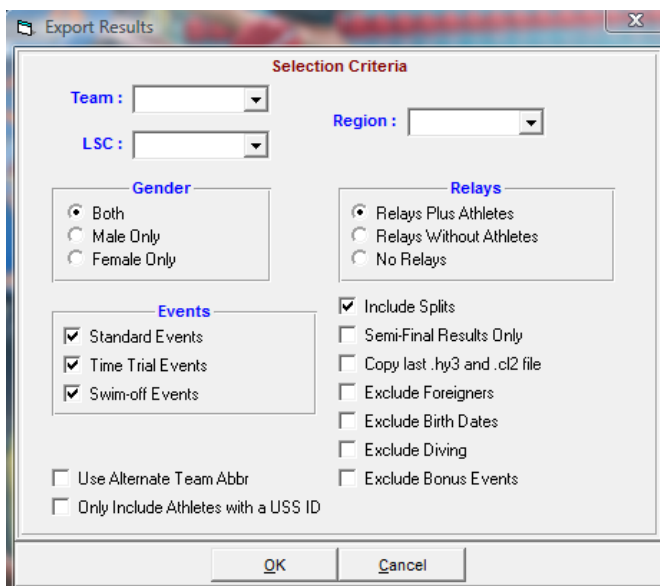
Export Results

Selection Criteria

Team :

LSC :

Region :

Gender
Both
Male Only
Female Only

Relays
Relays Plus Athletes
Relays Without Athletes
No Relays

Events
Standard Events
Time Trial Events
Swim-off Events

Include Splits
Semi-Final Results Only
Copy last .hy3 and .cl2 file
Exclude Foreigners
Exclude Birth Dates
Exclude Diving
Exclude Bonus Events

Use Alternate Team Abbr
Only Include Athletes with a USS ID

OK
Cancel